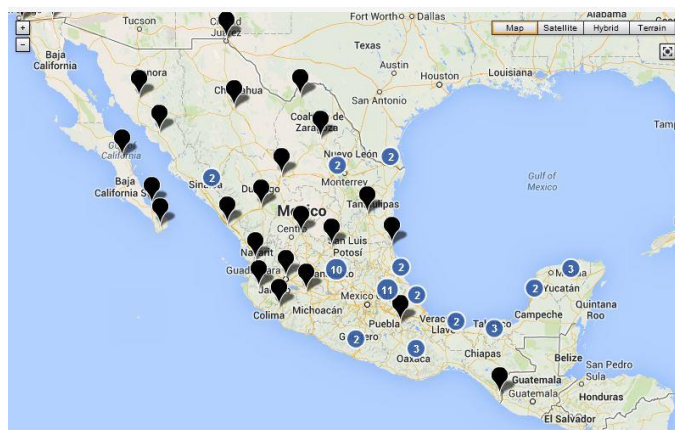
+
−
Map Satellite Hybrid Terrain
Tucson
Ciudad Juárez
Fort Worth Dallas
Alabama
Baja California
Sonora
Texas
Chihuahua
Austin
Houston
Louisiana
San Antonio
Coahuila de Zaragoza
Tampa
Golfo de California
Nuevo León
2
2
Baja California Sur
2
Sinaloa
Monterrey
Gulf of Mexico
Durango
Tamaulipas
Mexico
Central
San Luis Potosí
Nayarit
10
2
3
Guadalajara
Yucatán
2
Jalisco
11
Mexico
2
Colima
Michoacán
Puebla
Veracruz Llave
2
3
Campeche
Quintana Roo
Guerrero
2
3
Oaxaca
Chiapas
Belize
San Pedro Sula
Guatemala
Guatemala
Honduras
El Salvador